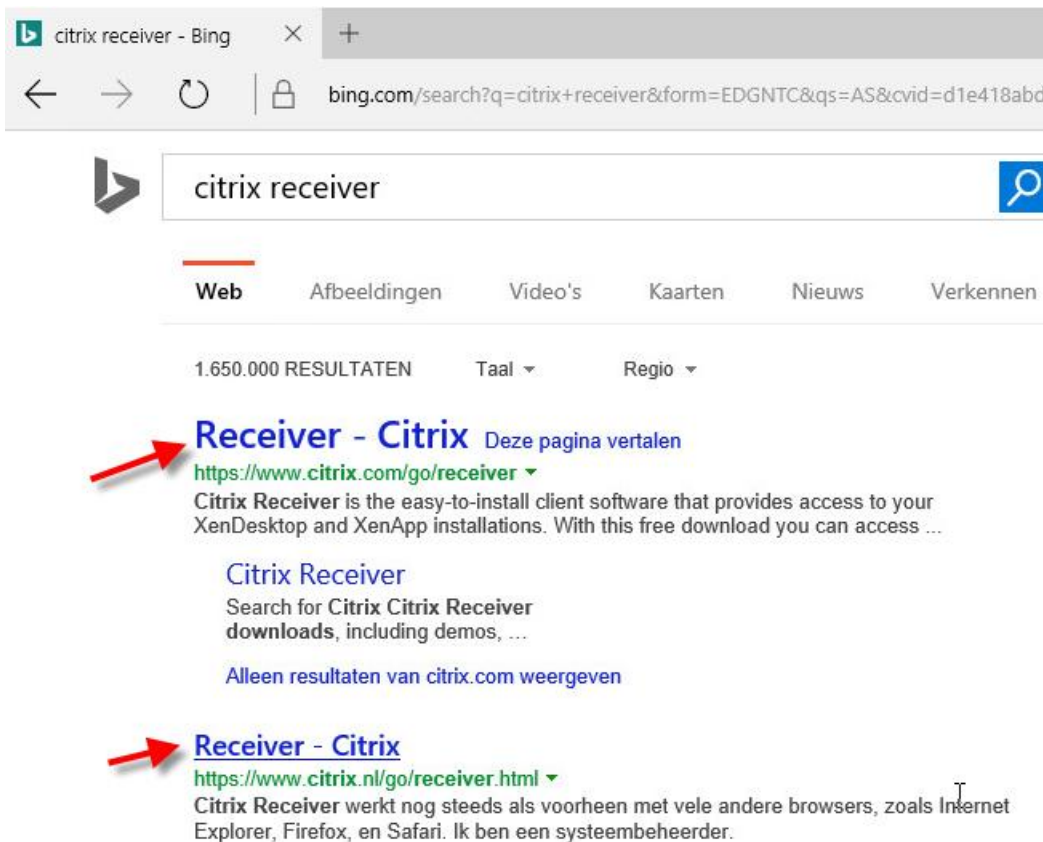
citrix receiver - Bing ×
+

bing.com/search?q=citrix+receiver&form=EDGNTC&qs=AS&cvid=d1e418abd

citrix receiver

Web Afbeeldingen Video's Kaarten Nieuws Verkennen

1.650.000 RESULTATEN Taal Regio

Receiver - Citrix Deze pagina vertalen
https://www.citrix.com/go/receiver
Citrix Receiver is the easy-to-install client software that provides access to your XenDesktop and XenApp installations. With this free download you can access ...

Citrix Receiver
Search for Citrix Citrix Receiver downloads, including demos, ...

Alleen resultaten van citrix.com weergeven

Receiver - Citrix
https://www.citrix.nl/go/receiver.html
Citrix Receiver werkt nog steeds als voorheen met vele andere browsers, zoals Internet Explorer, Firefox, en Safari. Ik ben een systeembeheerder.